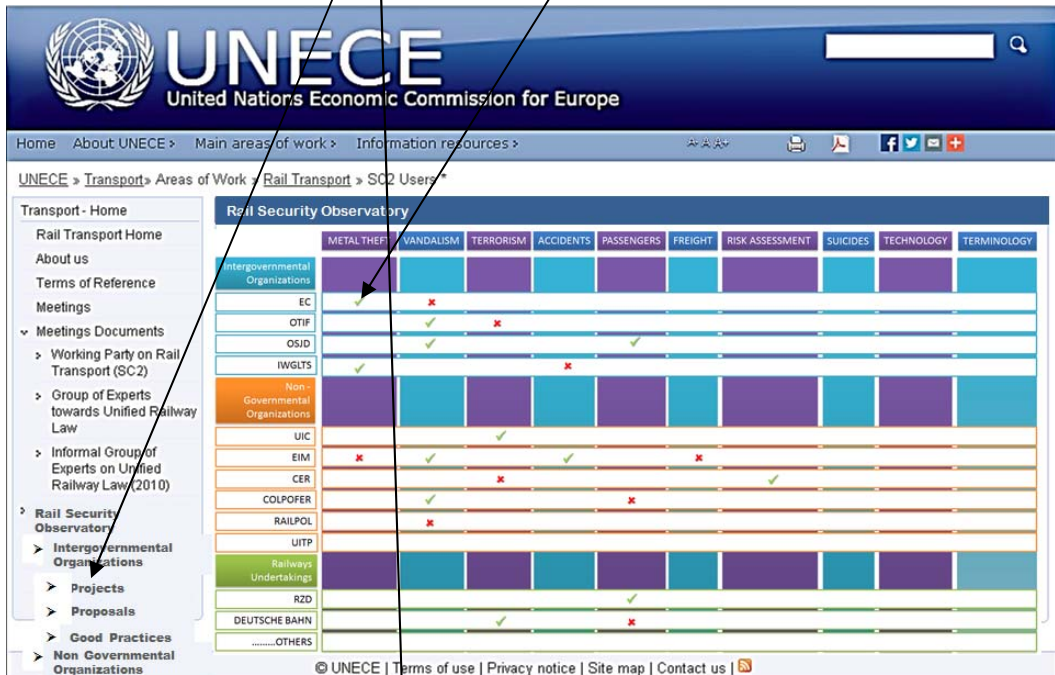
UNECE
United Nations Economic Commission for Europe

Home | About UNECE › | Main areas of work › | Information resources ›

UNECE » Transport» Areas of Work » Rail Transport » SC2 Users *

Transport - Home
Rail Transport Home
About us
Terms of Reference
Meetings
Meetings Documents
Working Party on Rail Transport (SC2)
Group of Experts towards Unified Railway Law
Informal Group of Experts on Unified Railway Law (2010)
Rail Security Observatory
Intergovernmental Organizations
Projects
Proposals
Good Practices
Non Governmental Organizations

Rail Security Observatory

| | METAL THEFT | VANDALISM | TERRORISM | ACCIDENTS | PASSENGERS | FREIGHT | RISK ASSESSMENT | SUICIDES | TECHNOLOGY | TERMINOLOGY |
|---|---|---|---|---|---|---|---|---|---|---|
| Intergovernmental Organizations | | | | | | | | | | |
| EC | ✓ | ✗ | | | | | | | | |
| OTIF | | ✓ | ✗ | | | | | | | |
| OSJD | | ✓ | | | ✓ | | | | | |
| IWGLTS | ✓ | | | ✗ | | | | | | |
| Non - Governmental Organizations | | | | | | | | | | |
| UIC | | | ✓ | | | | | | | |
| EIM | ✗ | ✓ | | ✓ | | ✗ | | | | |
| CER | | | ✗ | | | | ✓ | | | |
| COLPOFER | | ✓ | | | ✗ | | | | | |
| RAILPOL | | ✗ | | | | | | | | |
| UITP | | | | | | | | | | |
| Railways Undertakings | | | | | | | | | | |
| RZD | | | | | ✓ | | | | | |
| DEUTSCHE BAHN | | | ✓ | | ✗ | | | | | |
| .........OTHERS | | | | | | | | | | |

© UNECE | Terms of use | Privacy notice | Site map | Contact us |